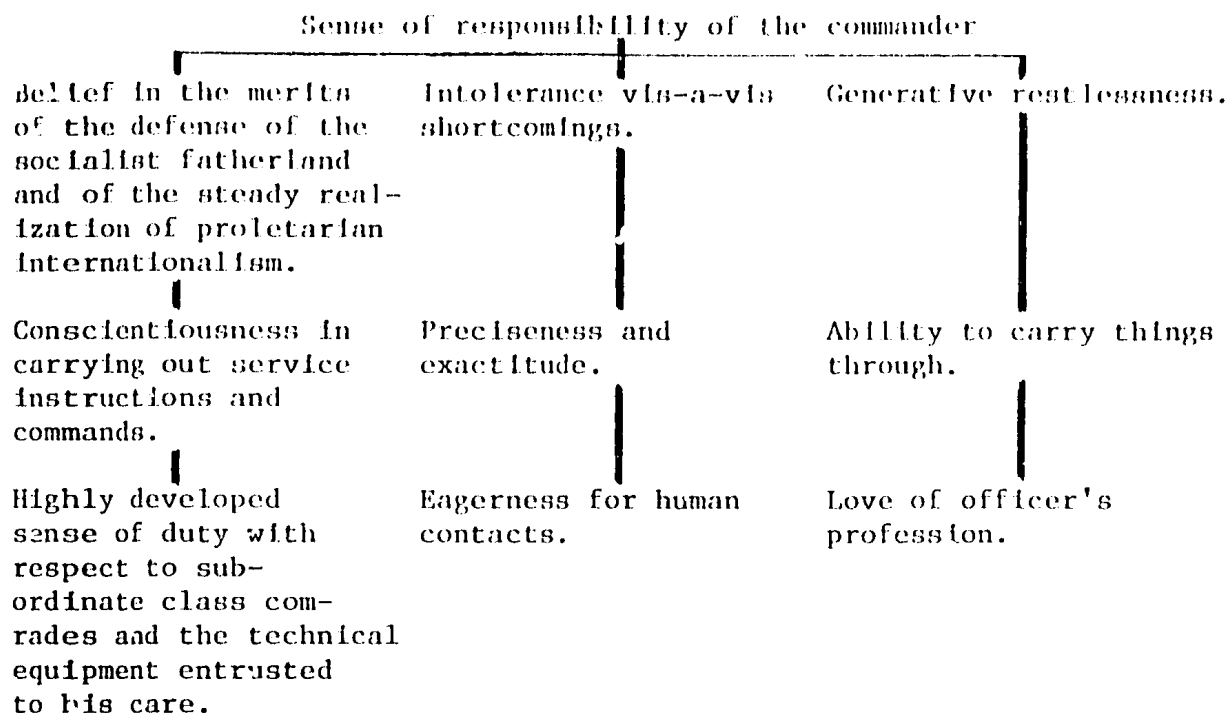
Sense of responsibility of the commander

Belief in the merits of the defense of the socialist fatherland and of the steady realization of proletarian internationalism.

Conscientiousness in carrying out service instructions and commands.

Highly developed sense of duty with respect to subordinate class comrades and the technical equipment entrusted to his care.

Intolerance vis-a-vis shortcomings.

Preciseness and exactitude.

Eagerness for human contacts.

Generative restlessness.

Ability to carry things through.

Love of officer's profession.